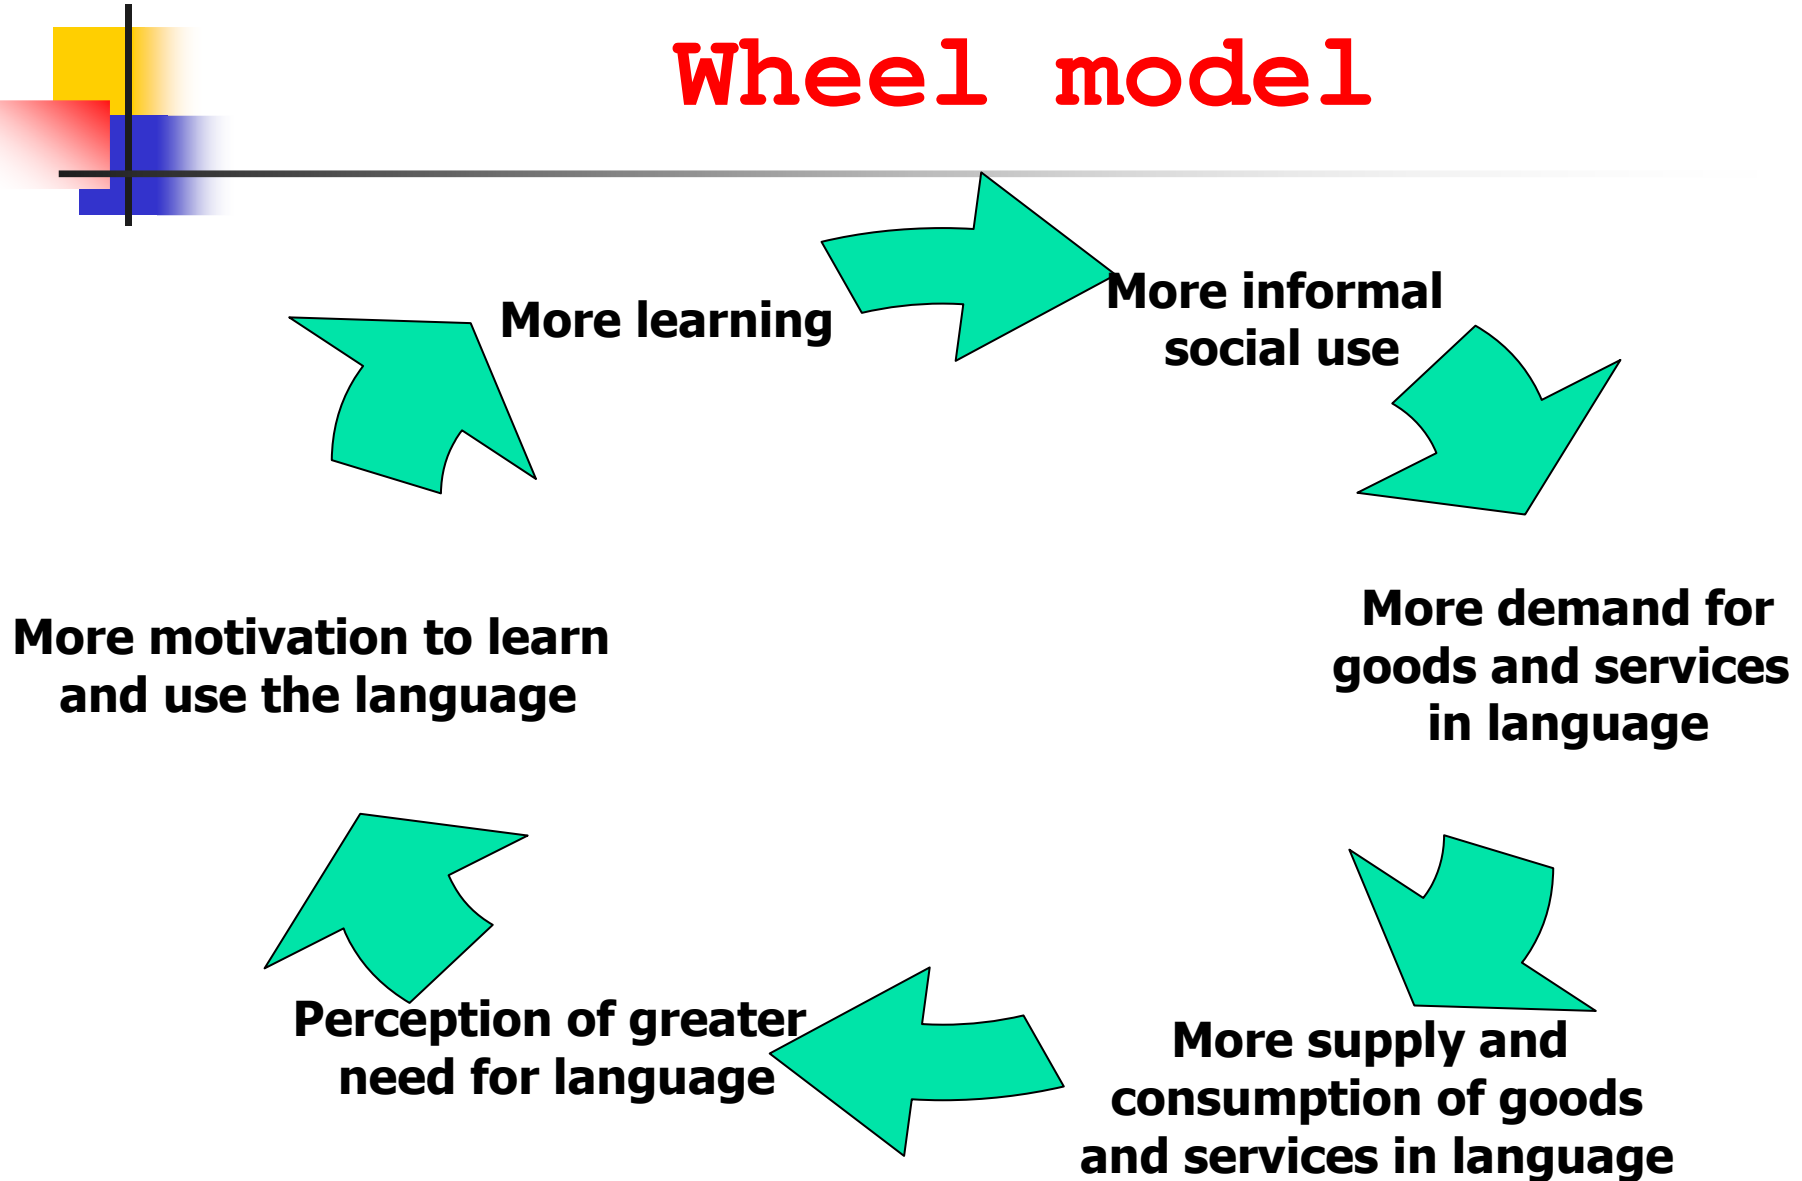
Wheel model

More learning

More informal social use

More demand for goods and services in language

More supply and consumption of goods and services in language

Perception of greater need for language

More motivation to learn and use the language